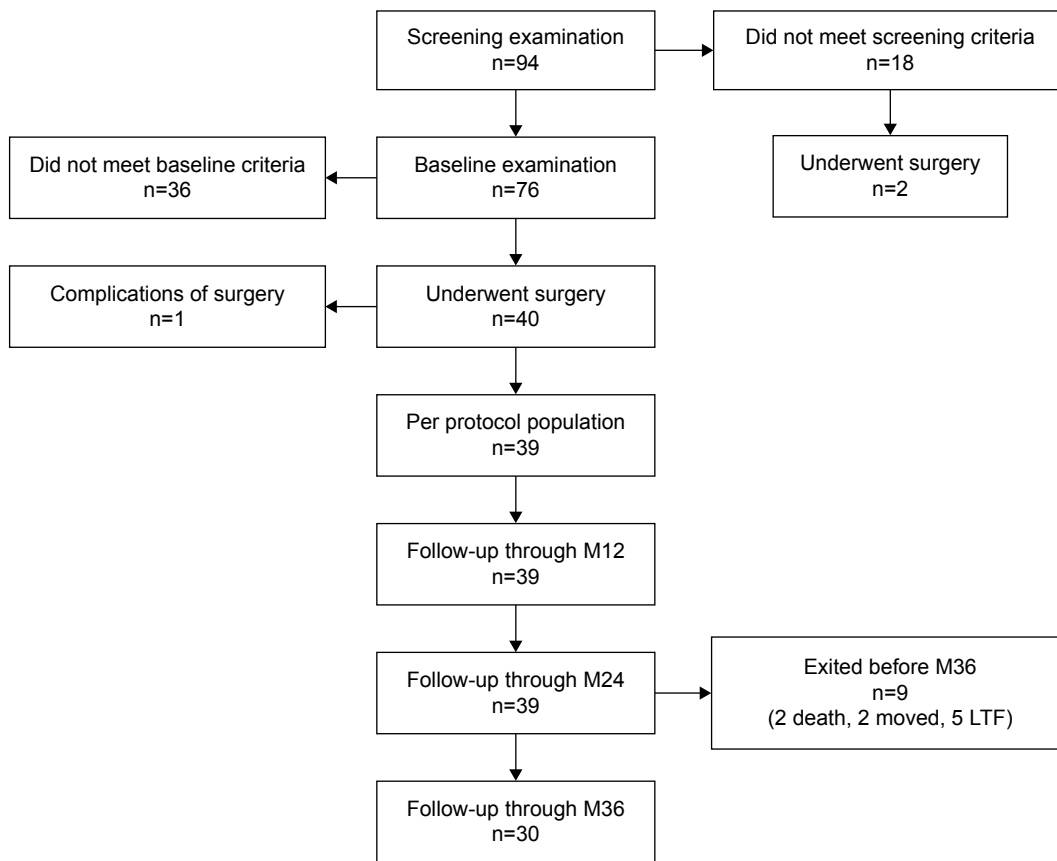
Screening examination
n=94

Did not meet screening criteria
n=18

Underwent surgery
n=2

Did not meet baseline criteria
n=36

Baseline examination
n=76

Complications of surgery
n=1

Underwent surgery
n=40

Per protocol population
n=39

Follow-up through M12
n=39

Follow-up through M24
n=39

Exited before M36
n=9
(2 death, 2 moved, 5 LTF)

Follow-up through M36
n=30